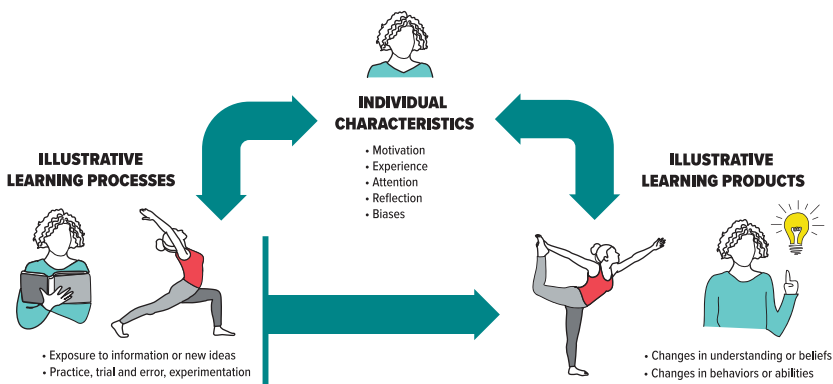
INDIVIDUAL CHARACTERISTICS

• Motivation
• Experience
• Attention
• Reflection
• Biases

ILLUSTRATIVE LEARNING PROCESSES

• Exposure to information or new ideas
• Practice, trial and error, experimentation

ILLUSTRATIVE LEARNING PRODUCTS

• Changes in understanding or beliefs
• Changes in behaviors or abilities